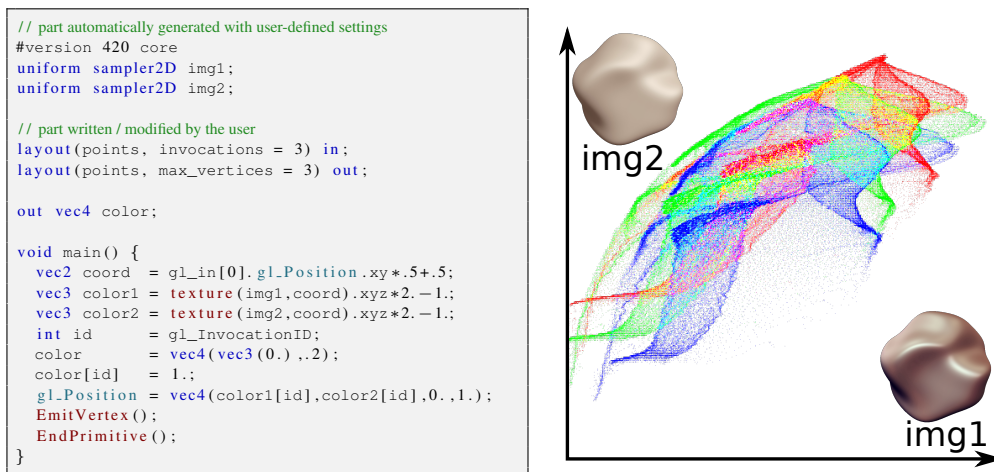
// part automatically generated with user-defined settings
#version 420 core
uniform sampler2D img1;
uniform sampler2D img2;

// part written / modified by the user
layout(points, invocations = 3) in;
layout(points, max_vertices = 3) out;

out vec4 color;

void main() {
  vec2 coord  = gl_in[0].gl_Position.xy*.5+.5;
  vec3 color1 = texture(img1,coord).xyz*2.−1.;
  vec3 color2 = texture(img2,coord).xyz*2.−1.;
  int id      = gl_InvocationID;
  color       = vec4(vec3(0.),.2);
  color[id]   = 1.;
  gl_Position = vec4(color1[id],color2[id],0.,1.);
  EmitVertex();
  EndPrimitive();
}

img2

img1